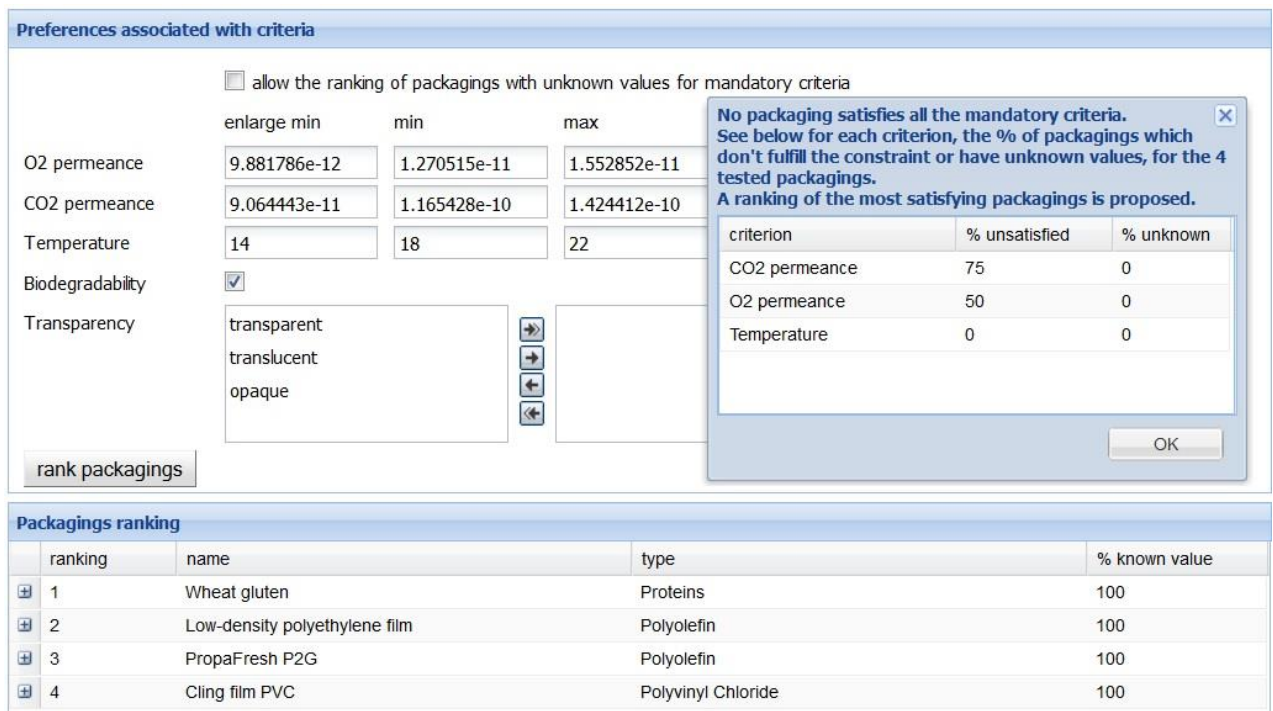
Preferences associated with criteria

allow the ranking of packagings with unknown values for mandatory criteria

| | enlarge min | min | max |
|---|---|---|---|
| O2 permeance | 9.881786e-12 | 1.270515e-11 | 1.552852e-11 |
| CO2 permeance | 9.064443e-11 | 1.165428e-10 | 1.424412e-10 |
| Temperature | 14 | 18 | 22 |

Biodegradability

Transparency

transparent
translucent
opaque

rank packagings

No packaging satisfies all the mandatory criteria.
See below for each criterion, the % of packagings which don't fulfill the constraint or have unknown values, for the 4 tested packagings.
A ranking of the most satisfying packagings is proposed.

| criterion | % unsatisfied | % unknown |
|---|---|---|
| CO2 permeance | 75 | 0 |
| O2 permeance | 50 | 0 |
| Temperature | 0 | 0 |

OK

Packagings ranking

| ranking | name | type | % known value |
|---|---|---|---|
| 1 | Wheat gluten | Proteins | 100 |
| 2 | Low-density polyethylene film | Polyolefin | 100 |
| 3 | PropaFresh P2G | Polyolefin | 100 |
| 4 | Cling film PVC | Polyvinyl Chloride | 100 |